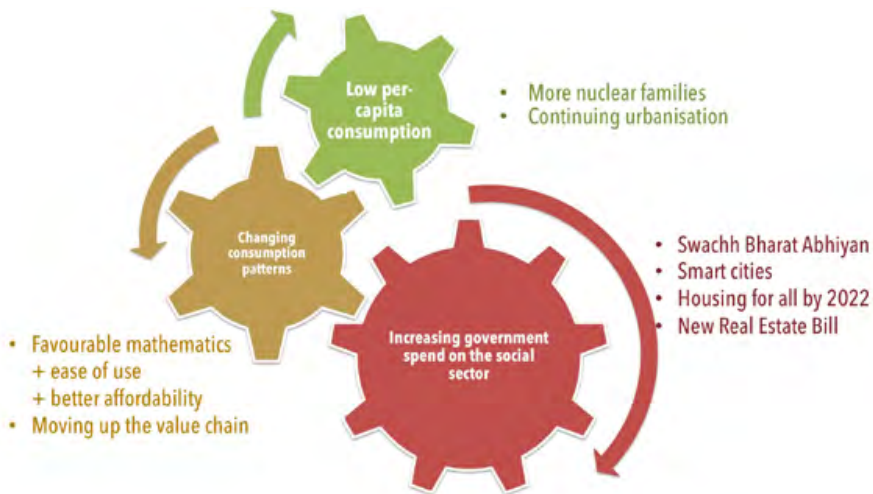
Low per-capita consumption

• More nuclear families
• Continuing urbanisation

Changing consumption patterns

• Favourable mathematics
+ ease of use
+ better affordability
• Moving up the value chain

Increasing government spend on the social sector

• Swachh Bharat Abhiyan
• Smart cities
• Housing for all by 2022
• New Real Estate Bill